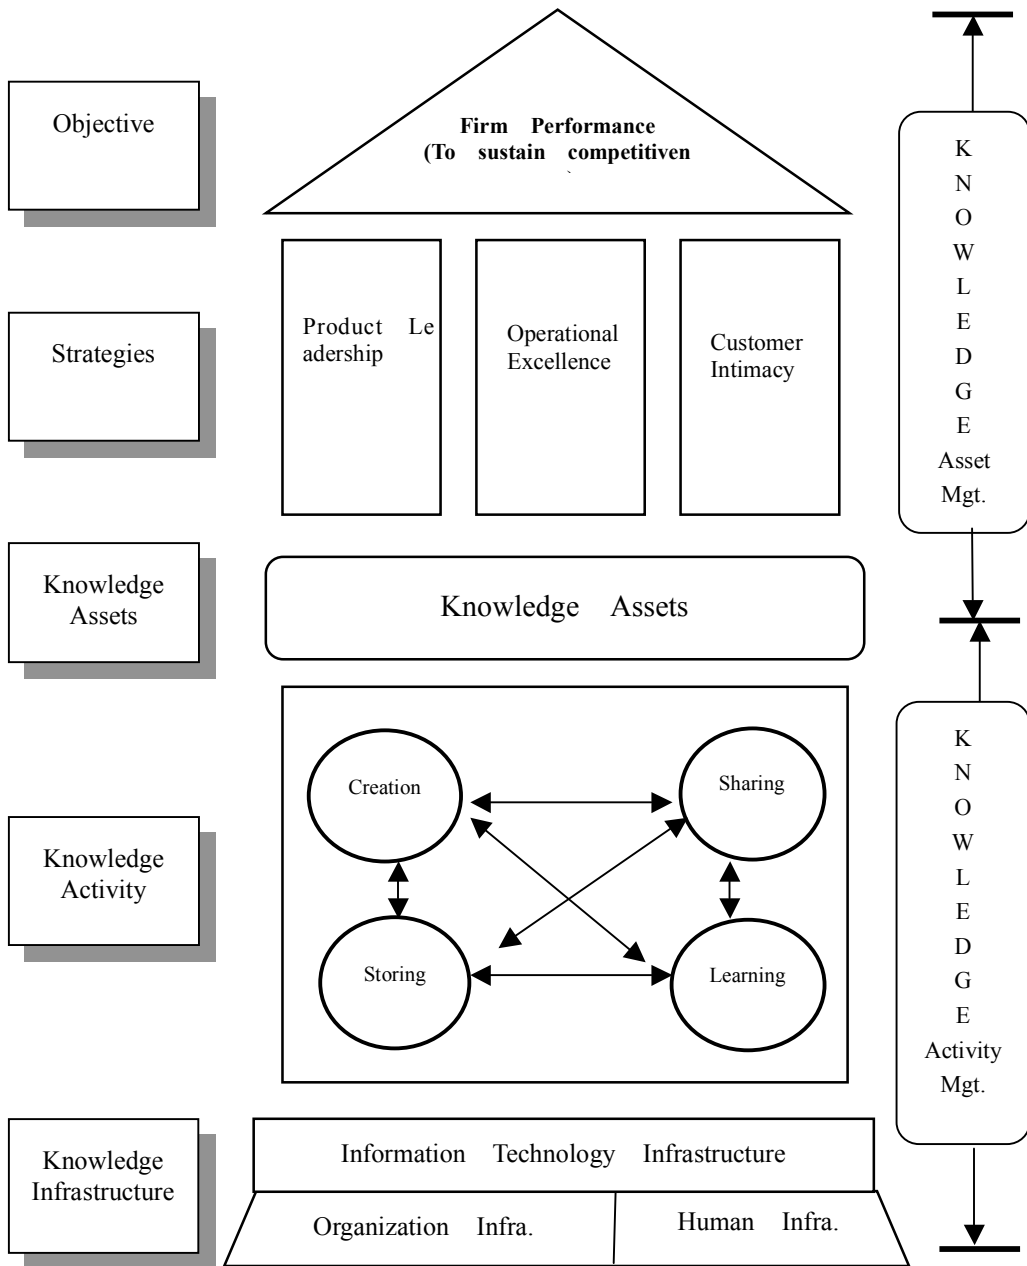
Objective

Firm Performance
(To sustain competitiven

K
N
O
W
L
E
D
G
E
Asset
Mgt.

Strategies

Product Le adership

Operational Excellence

Customer Intimacy

Knowledge Assets

Knowledge Assets

Knowledge Activity

Creation

Sharing

Storing

Learning

K
N
O
W
L
E
D
G
E
Activity
Mgt.

Knowledge Infrastructure

Information Technology Infrastructure

Organization Infra.

Human Infra.